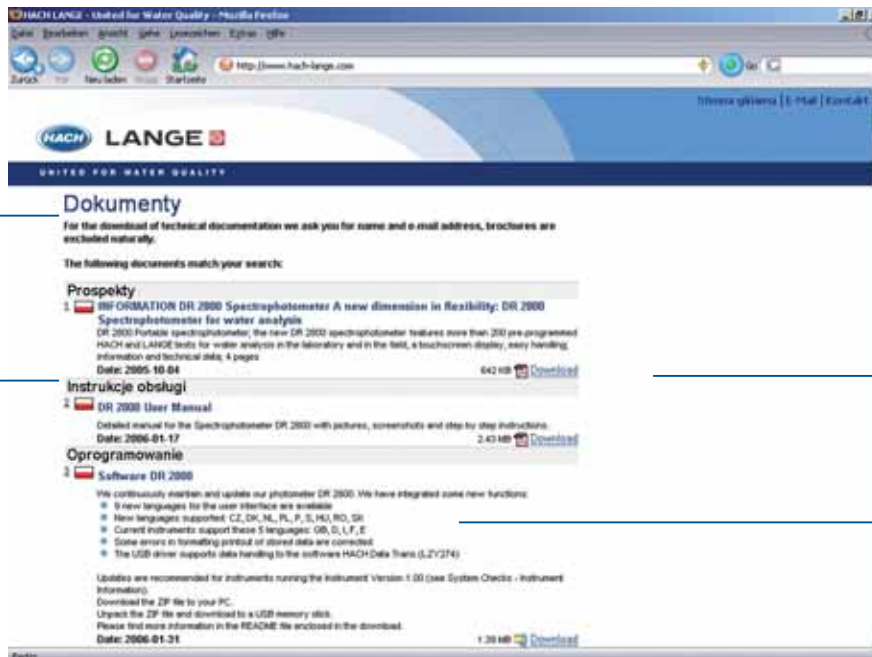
HACH LANGE - United for Water Quality - Mozilla Firefox

Datei Bearbeiten Ansicht Gehe Lesezeichen Extras Hilfe

Zurück Vor Neu laden Stopp Startseite

http://www.hach-lange.com

Strona główna | E-Mail | Kontakt

HACH LANGE

UNITED FOR WATER QUALITY

Dokumenty

For the download of technical documentation we ask you for name and e-mail address, brochures are excluded naturally.

The following documents match your search:

Prospekty

1 INFORMATION DR 2800 Spectrophotometer A new dimension in flexibility: DR 2800 Spectrophotometer for water analysis

DR 2800 Portable spectrophotometer; the new DR 2800 spectrophotometer features more than 200 pre-programmed HACH and LANGE tests for water analysis in the laboratory and in the field, a touchscreen display, easy handling; information and technical data; 4 pages

Date: 2005-10-04 642 KB Download

Instrukcje obsługi

2 DR 2800 User Manual

Detailed manual for the Spectrophotometer DR 2800 with pictures, screenshots and step by step instructions.

Date: 2006-01-17 2.43 MB Download

Oprogramowanie

3 Software DR 2800

We continuously maintain and update our photometer DR 2800. We have integrated some new functions:

- 9 new languages for the user interface are available
- New languages supported: CZ, DK, NL, PL, P, S, HU, RO, SK
- Current instruments support these 5 languages: GB, D, I, F, E
- Some errors in formatting printout of stored data are corrected
- The USB driver supports data handling to the software HACH Data Trans (LZY274)

Updates are recommended for instruments running the Instrument Version 1.00 (see System Checks - Instrument Information).
Download the ZIP file to your PC.
Unpack the ZIP file and download to a USB memory stick.
Please find more information in the README file enclosed in the download.

Date: 2006-01-31 1.38 MB Download

Fertig